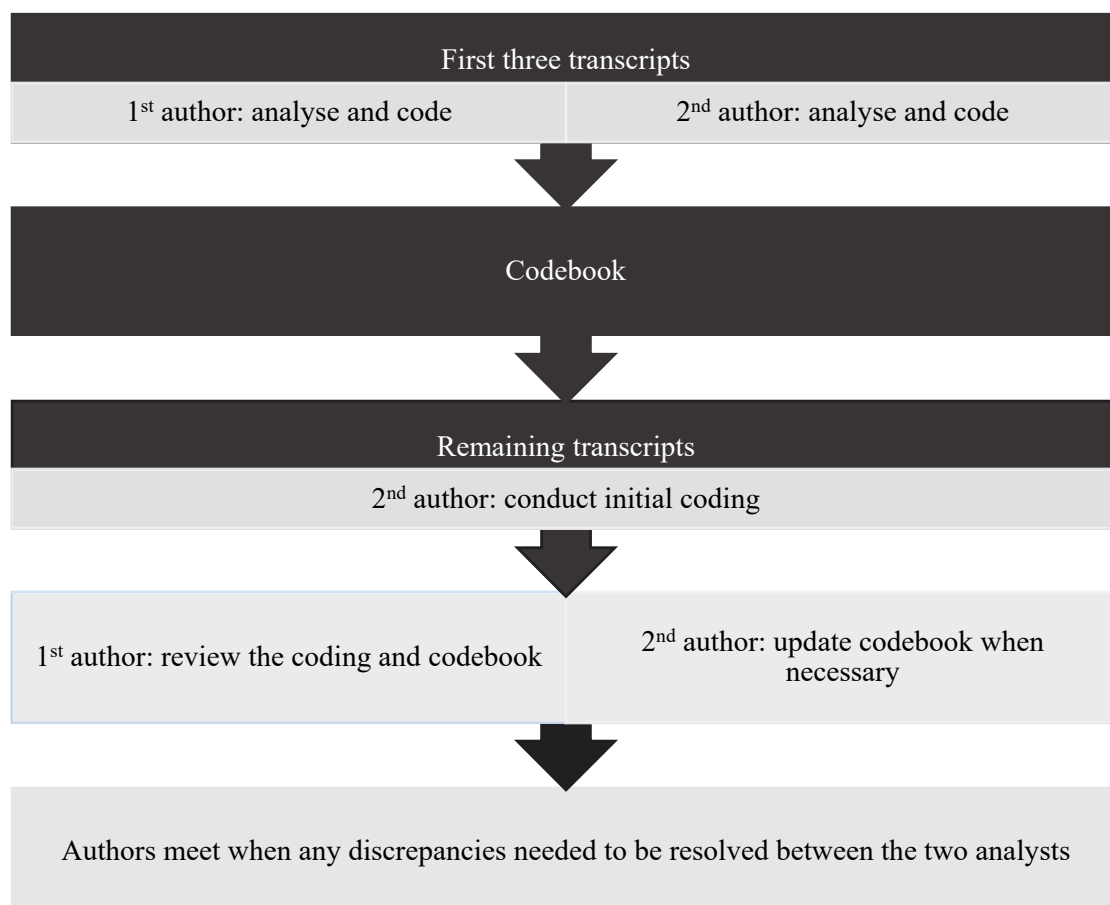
First three transcripts

1$^{st}$ author: analyse and code

2$^{nd}$ author: analyse and code

Codebook

Remaining transcripts

2$^{nd}$ author: conduct initial coding

1$^{st}$ author: review the coding and codebook

2$^{nd}$ author: update codebook when necessary

Authors meet when any discrepancies needed to be resolved between the two analysts